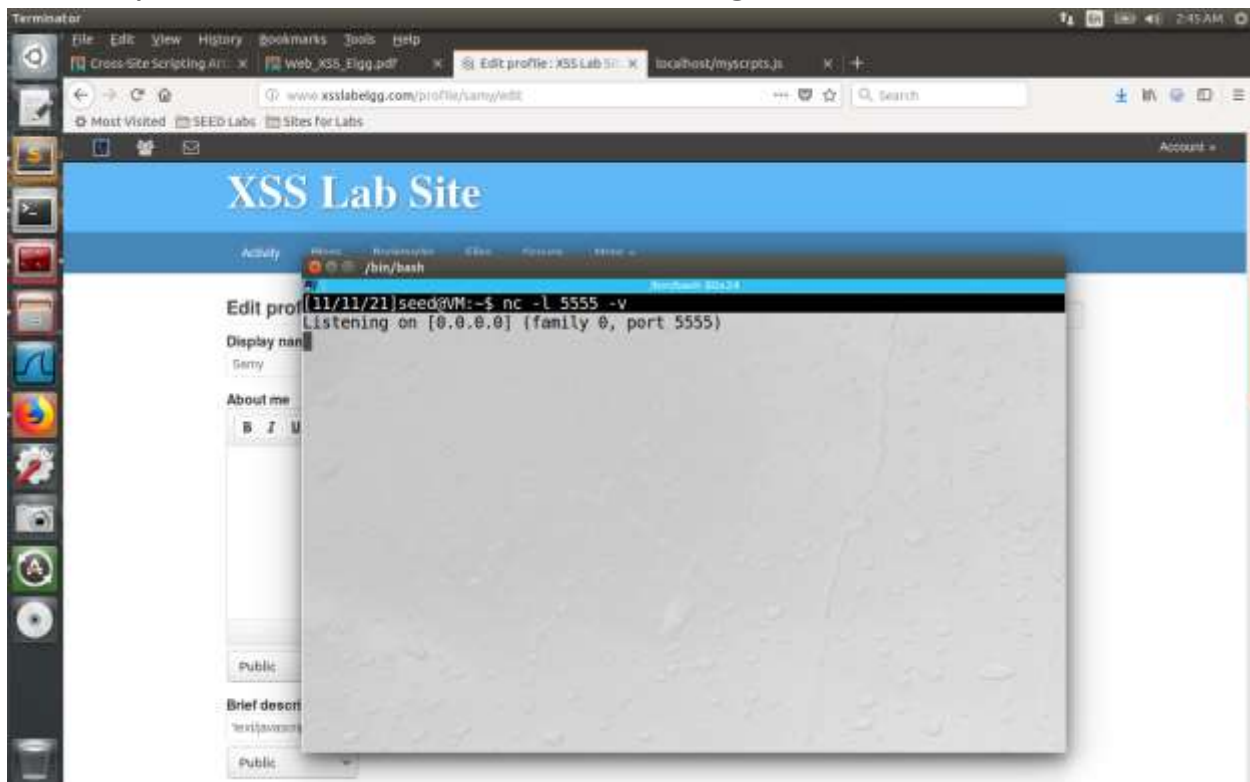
Terminator

2:45 AM

File Edit View History Bookmarks Tools Help

Cross-Site Scripting At ×

Web_XSS_Elgg.pdf ×

Edit profile : XSS Lab Si ×

localhost/myscripts.js ×

www.xsslabelgg.com/profile/samy/edit

Search

Most Visited SEED Labs Sites for Labs

Account

XSS Lab Site

Activity

/bin/bash

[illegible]

[11/11/21]seed@VM:~$ nc -l 5555 -v
Listening on [0.0.0.0] (family 0, port 5555)

Edit prof

Display nam

Samy

About me

B I U

Public

Brief descri

Public